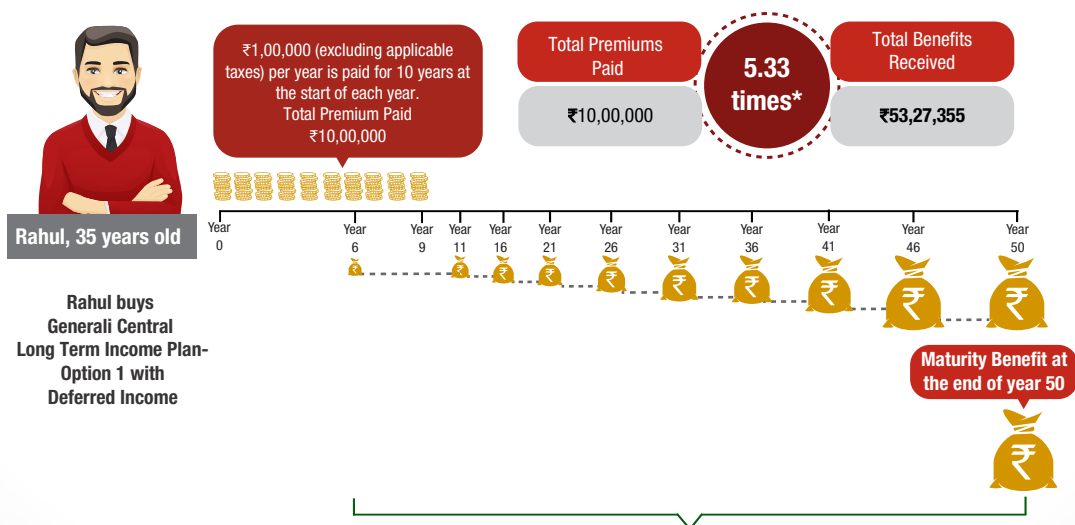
Rahul, 35 years old

Rahul buys Generali Central Long Term Income Plan- Option 1 with Deferred Income

₹1,00,000 (excluding applicable taxes) per year is paid for 10 years at the start of each year.
Total Premium Paid
₹10,00,000

Total Premiums Paid
₹10,00,000

5.33 times*

Total Benefits Received
₹53,27,355

Year 0
Year 6
Year 9
Year 11
Year 16
Year 21
Year 26
Year 31
Year 36
Year 41
Year 46
Year 50

Maturity Benefit at the end of year 50